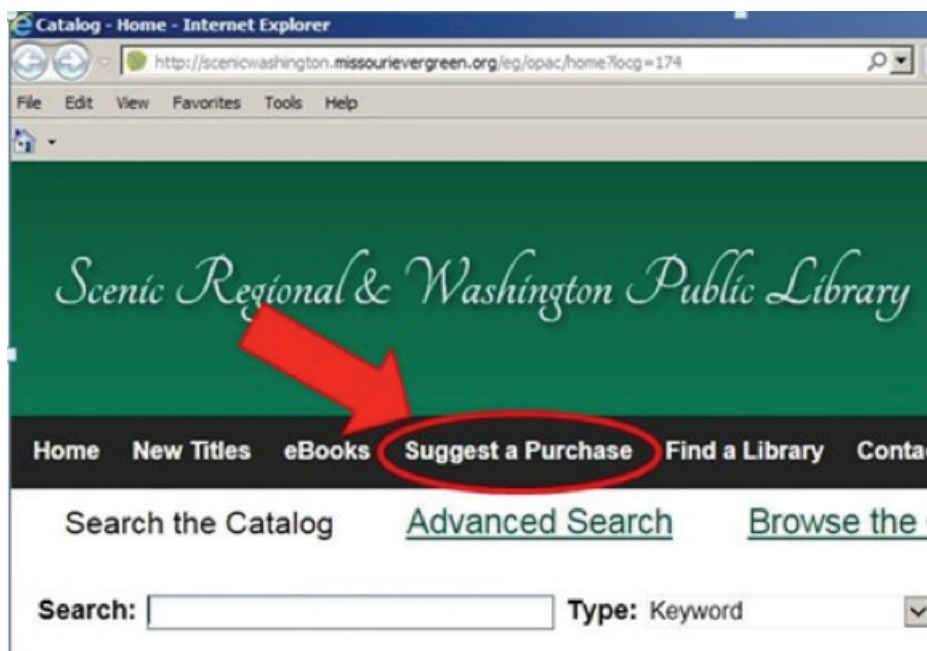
Catalog - Home - Internet Explorer

http://scenicwashington.missourievergreen.org/eg/opac/home?locg=174

File Edit View Favorites Tools Help

Scenic Regional & Washington Public Library

Home New Titles eBooks Suggest a Purchase Find a Library Conta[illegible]

Search the Catalog Advanced Search Browse the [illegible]

Search: Type: Keyword